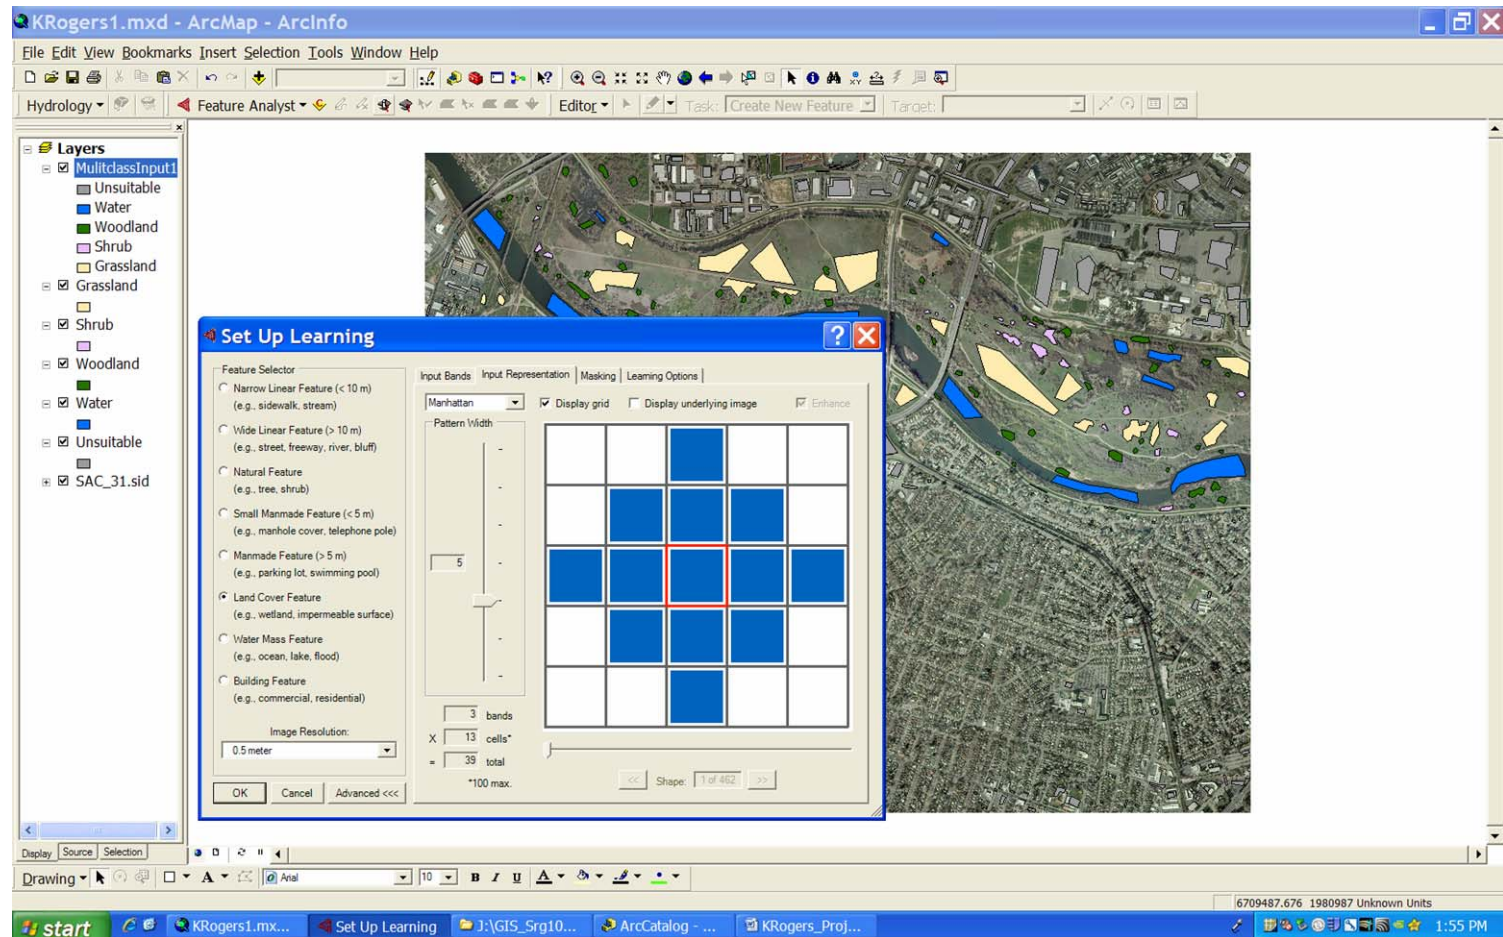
KRogers1.mxd - ArcMap - ArcInfo

File Edit View Bookmarks Insert Selection Tools Window Help

Hydrology ▾ Feature Analyst ▾ Editor ▾ Task: Create New Feature Target:

Layers
MulitclassInput1
Unsuitable
Water
Woodland
Shrub
Grassland
Grassland
Shrub
Woodland
Water
Unsuitable
SAC_31.sid

Display Source Selection

Set Up Learning

Feature Selector
Narrow Linear Feature (< 10 m)
(e.g., sidewalk, stream)
Wide Linear Feature (> 10 m)
(e.g., street, freeway, river, bluff)
Natural Feature
(e.g., tree, shrub)
Small Manmade Feature (< 5 m)
(e.g., manhole cover, telephone pole)
Manmade Feature (> 5 m)
(e.g., parking lot, swimming pool)
Land Cover Feature
(e.g., wetland, impermeable surface)
Water Mass Feature
(e.g., ocean, lake, flood)
Building Feature
(e.g., commercial, residential)

Image Resolution:
0.5 meter

OK Cancel Advanced <<<

Input Bands Input Representation Masking Learning Options

Manhattan Display grid Display underlying image Enhance

Pattern Width
5

3 bands
X 13 cells*
= 39 total
*100 max.

<< Shape: 1 of 462 >>

Drawing ▾ Arial 10 B I U

6709487.676 1980987 Unknown Units

start KRogers1.mx... Set Up Learning J:\GIS_Srg10... ArcCatalog - ... KRogers_Proj... 1:55 PM